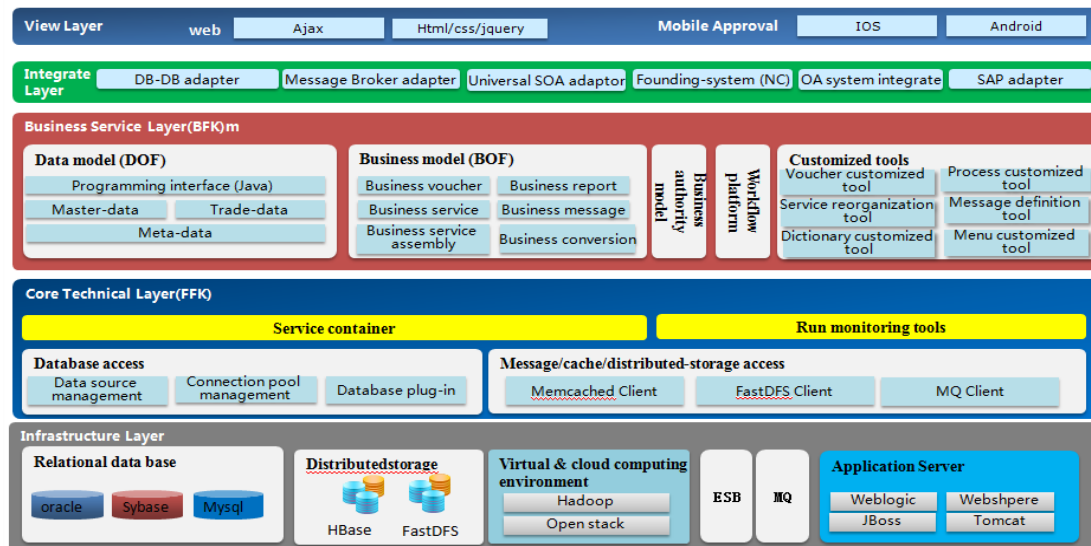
View Layer
web
Ajax
Html/css/jquery
Mobile Approval
IOS
Android

Integrate Layer
DB-DB adapter
Message Broker adapter
Universal SOA adaptor
Founding-system (NC)
OA system integrate
SAP adapter

Business Service Layer(BFK)m

Data model (DOF)
Programming interface (Java)
Master-data
Trade-data
Meta-data

Business model (BOF)
Business voucher
Business report
Business service
Business message
Business service assembly
Business conversion

Business authority model

Workflow platform

Customized tools
Voucher customized tool
Process customized tool
Service reorganization tool
Message definition tool
Dictionary customized tool
Menu customized tool

Core Technical Layer(FFK)
Service container
Run monitoring tools

Database access
Data source management
Connection pool management
Database plug-in

Message/cache/distributed-storage access
Memcached Client
FastDFS Client
MQ Client

Infrastructure Layer

Relational data base
oracle
Sybase
Mysql

Distributedstorage
HBase
FastDFS

Virtual & cloud computing environment
Hadoop
Open stack

ESB

MQ

Application Server
Weblogic
Webshpere
JBoss
Tomcat